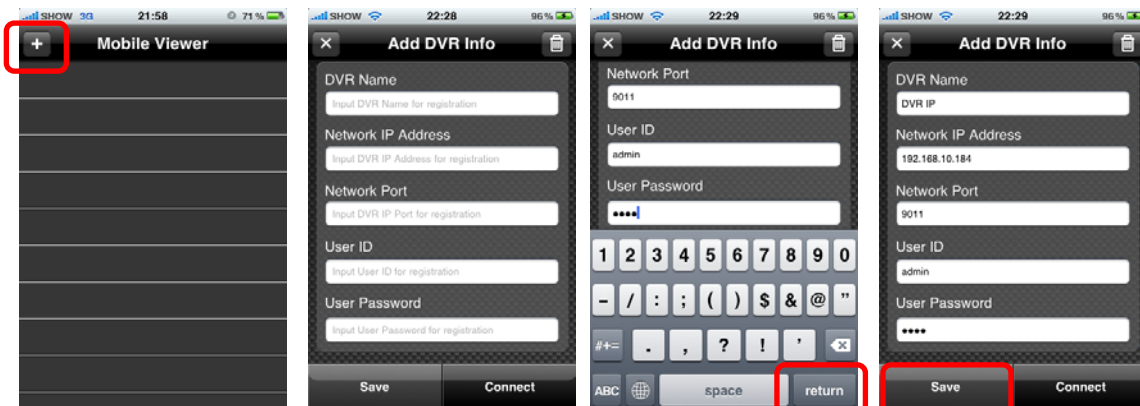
SHOW 3G 21:58 71 %

+ Mobile Viewer

SHOW 22:28 96 %

Add DVR Info

DVR Name

Input DVR Name for registration

Network IP Address

Input DVR IP Address for registration

Network Port

Input DVR IP Port for registration

User ID

Input User ID for registration

User Password

Input User Password for registration

Save Connect

SHOW 22:29 96 %

Add DVR Info

Network Port

9011

User ID

admin

User Password

••••

1 2 3 4 5 6 7 8 9 0

- / : ; ( ) $ & @ "

#+= . , ? ! '

ABC space return

SHOW 22:29 96 %

Add DVR Info

DVR Name

DVR IP

Network IP Address

192.168.10.184

Network Port

9011

User ID

admin

User Password

••••

Save Connect